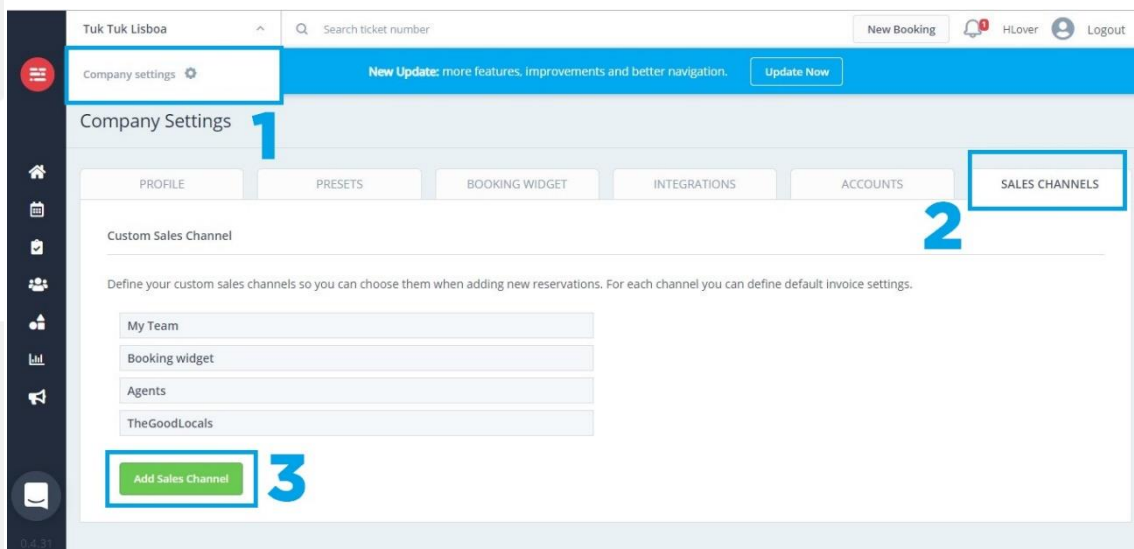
Tuk Tuk Lisboa

Search ticket number

New Booking

1

HLover

Logout

Company settings

New Update: more features, improvements and better navigation.

Update Now

Company Settings

1

PROFILE

PRESETS

BOOKING WIDGET

INTEGRATIONS

ACCOUNTS

SALES CHANNELS

2

Custom Sales Channel

Define your custom sales channels so you can choose them when adding new reservations. For each channel you can define default invoice settings.

My Team

Booking widget

Agents

TheGoodLocals

Add Sales Channel

3

0.4.31